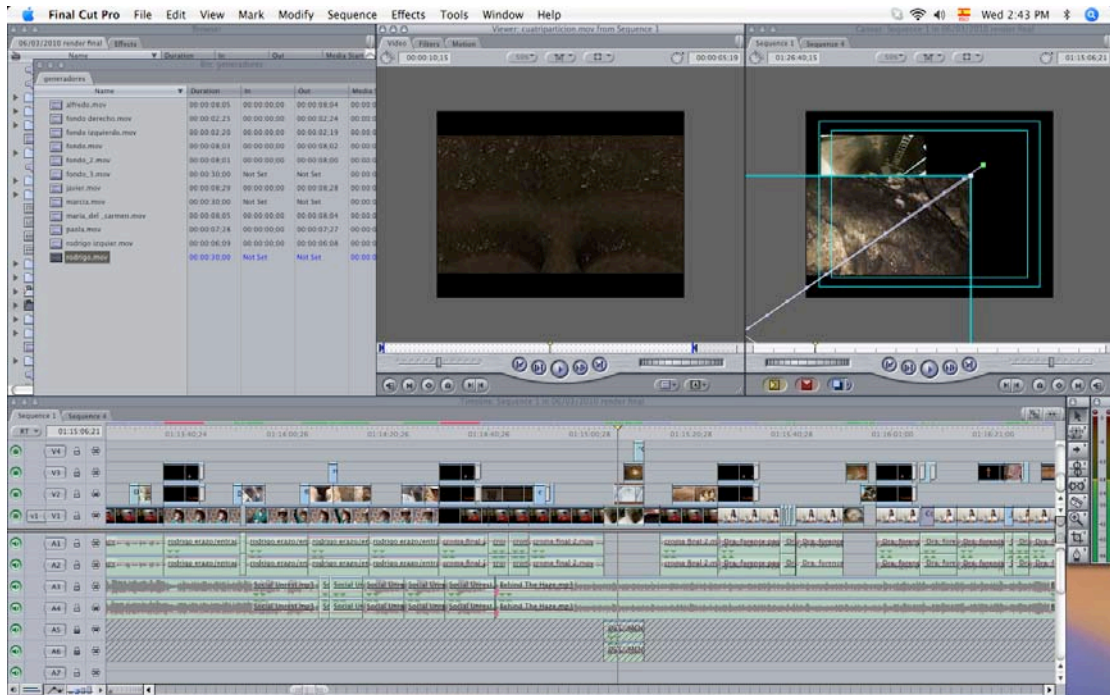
Final Cut Pro File Edit View Mark Modify Sequence Effects Tools Window Help

Wed 2:43 PM

Browser

06/03/2010 render final Effects

Name Duration In Out Media Start

Bin: generadores

generadores

| Name | Duration | In | Out | Media S |
|---|---|---|---|---|
| alfredo.mov | 00:00:08;05 | 00:00:00;00 | 00:00:08;04 | 00:00:0 |
| fondo derecho.mov | 00:00:02;25 | 00:00:00;00 | 00:00:02;24 | 00:00:0 |
| fondo izquierdo.mov | 00:00:02;20 | 00:00:00;00 | 00:00:02;19 | 00:00:0 |
| fondo.mov | 00:00:08;03 | 00:00:00;00 | 00:00:08;02 | 00:00:0 |
| fondo_2.mov | 00:00:08;01 | 00:00:00;00 | 00:00:08;00 | 00:00:0 |
| fondo_3.mov | 00:00:30;00 | Not Set | Not Set | 00:00:0 |
| javier.mov | 00:00:08;29 | 00:00:00;00 | 00:00:08;28 | 00:00:0 |
| marcia.mov | 00:00:30;00 | Not Set | Not Set | 00:00:0 |
| maria_del_carmen.mov | 00:00:08;05 | 00:00:00;00 | 00:00:08;04 | 00:00:0 |
| paola.mov | 00:00:07;28 | 00:00:00;00 | 00:00:07;27 | 00:00:0 |
| rodrigo izquier.mov | 00:00:06;09 | 00:00:00;00 | 00:00:06;08 | 00:00:0 |
| rodrigo.mov | 00:00:30;00 | Not Set | Not Set | 00:00:0 |

Viewer: cuatriparticion.mov from Sequence 1

Video Filters Motion

00:00:10;15 55% 00:00:05;19

Canvas: Sequence 1 in 06/03/2010 render final

Sequence 1 Sequence 4

01:26:40;15 55% 01:15:06;21

Timeline: Sequence 1 in 06/03/2010 render final

Sequence 1 Sequence 4

RT 01:15:06;21

01:13:40;24 01:14:00;26 01:14:20;26 01:14:40;26 01:15:00;28 01:15:20;28 01:15:40;28 01:16:01;00 01:16:21;00

V4 V3 V2 V1 v1 A1 A2 A3 A4 A5 A6 A7 a1 a2

rodrigo erazo/entrevi rodrigo erazo/entr rodrigo erazo/ent rodrigo erazo/entr cinoire final 2.mov

Social Unrest.mp3 Social Unr Social Unre Social Unrest Behind The Haze.mp3

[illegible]